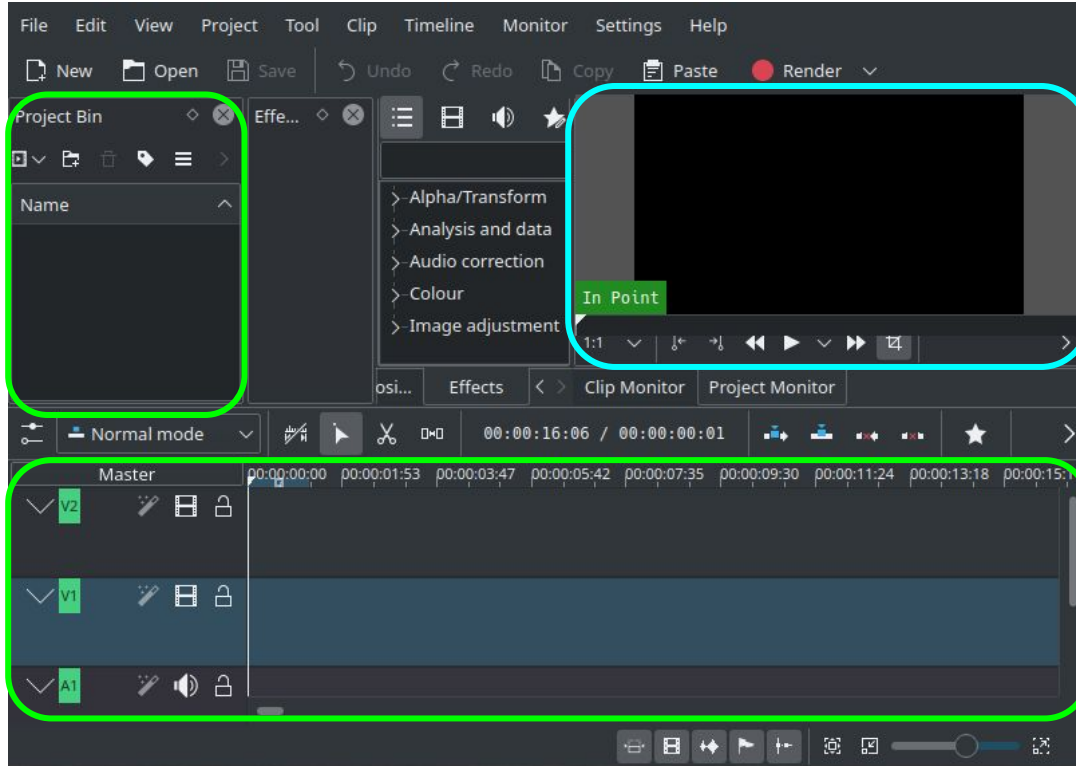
File Edit View Project Tool Clip Timeline Monitor Settings Help

New Open Save Undo Redo Copy Paste Render

Project Bin

Effe...

Name

Alpha/Transform
Analysis and data
Audio correction
Colour
Image adjustment

In Point

1:1

osi... Effects Clip Monitor Project Monitor

Normal mode

00:00:16:06 / 00:00:00:01

Master

00:00:00:00 00:00:01:53 00:00:03:47 00:00:05:42 00:00:07:35 00:00:09:30 00:00:11:24 00:00:13:18 00:00:15:

V2

V1

A1